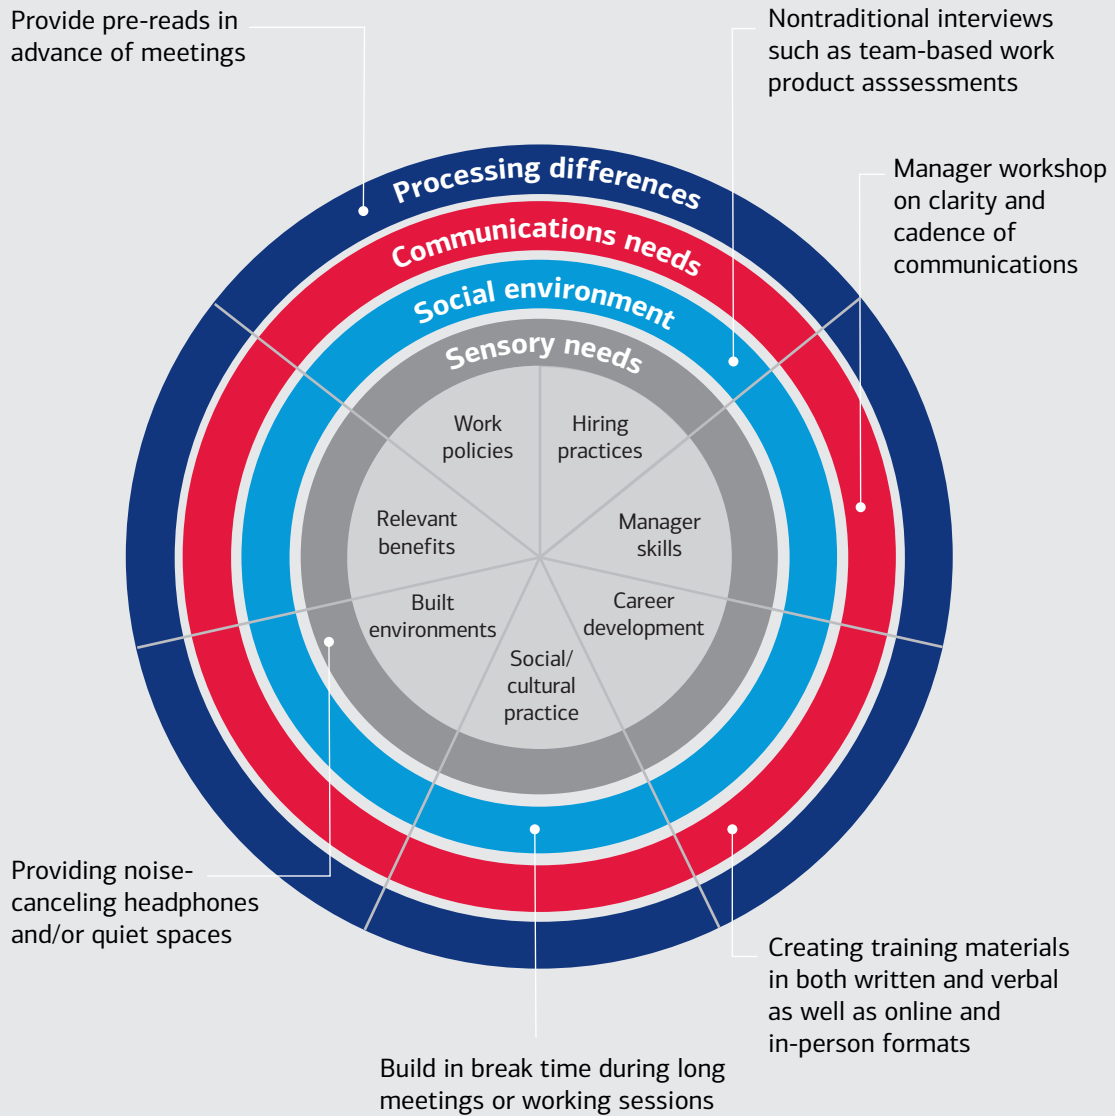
Provide pre-reads in advance of meetings

Nontraditional interviews such as team-based work product asssessments

Manager workshop on clarity and cadence of communications

Processing differences

Communications needs

Social environment

Sensory needs

Work policies

Hiring practices

Manager skills

Career development

Social/ cultural practice

Built environments

Relevant benefits

Providing noise-canceling headphones and/or quiet spaces

Creating training materials in both written and verbal as well as online and in-person formats

Build in break time during long meetings or working sessions